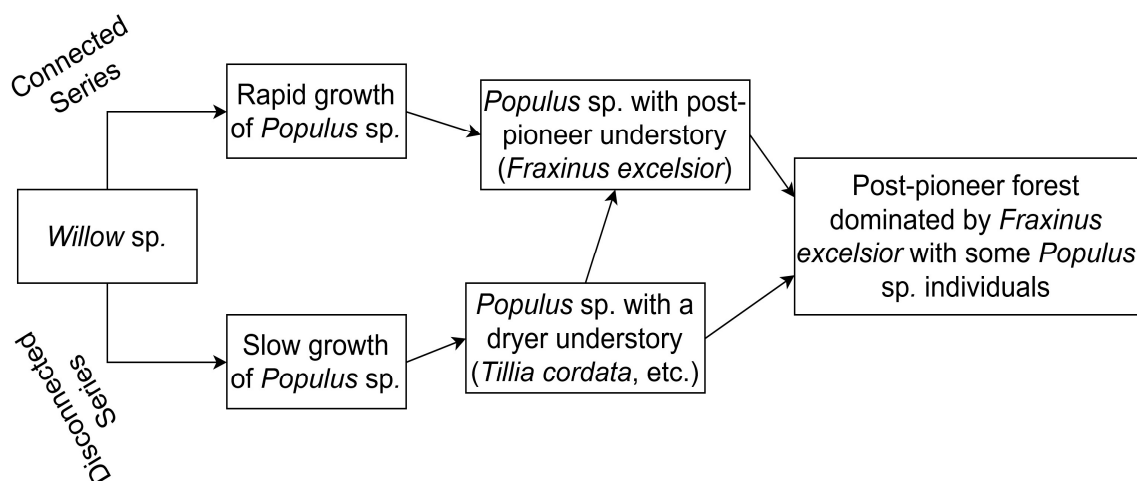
Connected Series

Rapid growth of Populus sp.

Populus sp. with post-pioneer understory (Fraxinus excelsior)

Willow sp.

Post-pioneer forest dominated by Fraxinus excelsior with some Populus sp. individuals

Disconnected Series

Slow growth of Populus sp.

Populus sp. with a dryer understory (Tillia cordata, etc.)